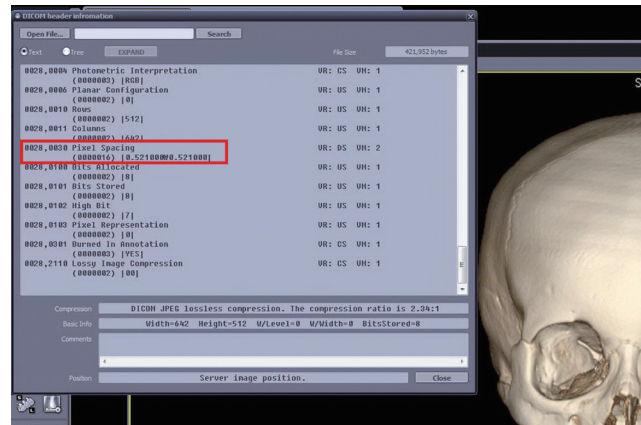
DICOM header infromation

Open File... Search

Text Tree EXPAND File Size 421,952 bytes

0028,0004 Photometric Interpretation VR: CS VM: 1
(0000003) |RGB|
0028,0006 Planar Configuration VR: US VM: 1
(0000002) |0|
0028,0010 Rows VR: US VM: 1
(0000002) |512|
0028,0011 Columns VR: US VM: 1
(0000002) |642|
0028,0030 Pixel Spacing VR: DS VM: 2
(0000016) |0.521000\0.521000|
0028,0100 Bits Allocated VR: US VM: 1
(0000002) |8|
0028,0101 Bits Stored VR: US VM: 1
(0000002) |8|
0028,0102 High Bit VR: US VM: 1
(0000002) |7|
0028,0103 Pixel Representation VR: US VM: 1
(0000002) |0|
0028,0301 Burned In Annotation VR: CS VM: 1
(0000003) |YES|
0028,2110 Lossy Image Compression VR: CS VM: 1
(0000002) |00|

Compression DICOM JPEG lossless compression. The compression ratio is 2.34:1
Basic Info Width=642 Height=512 W/Level=0 W/Width=0 BitsStored=8
Comments
Position Server image position. Close

S